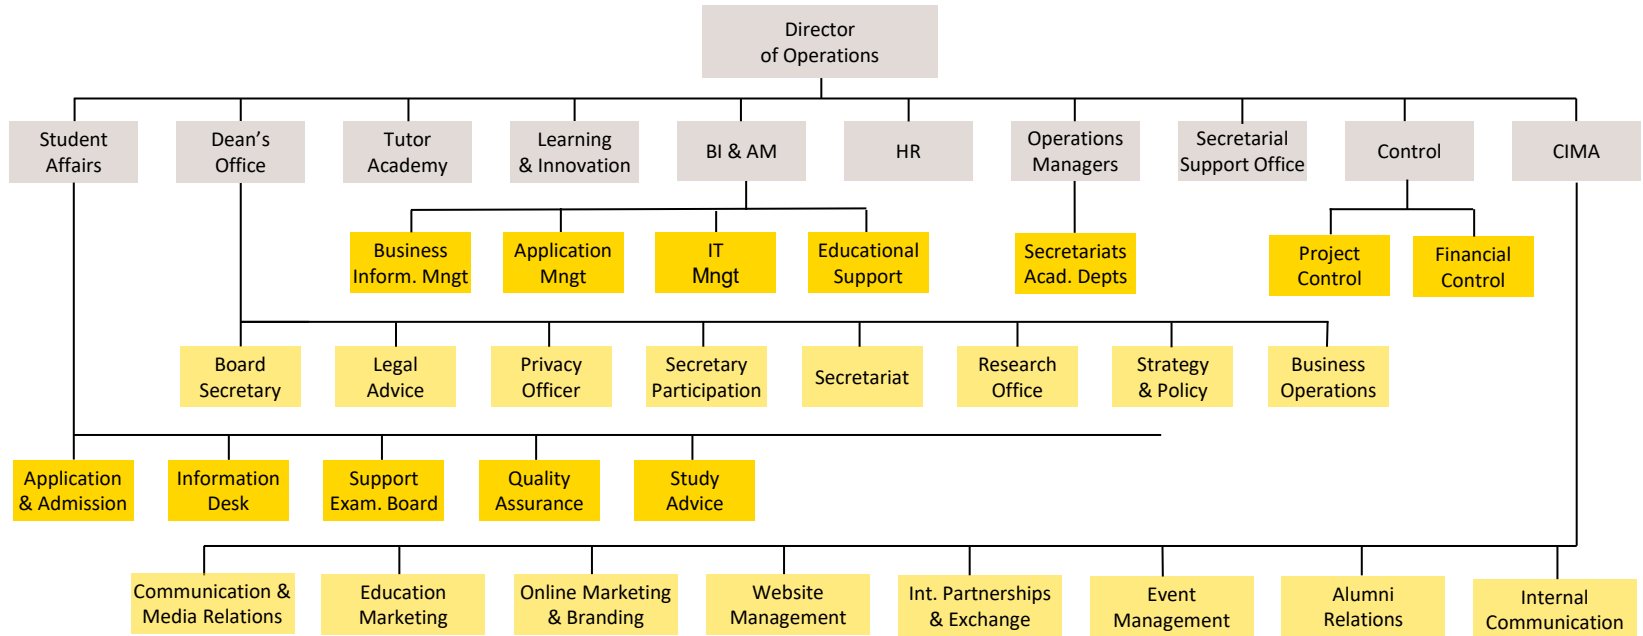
Director of Operations

Student Affairs
Dean's Office
Tutor Academy
Learning & Innovation
BI & AM
HR
Operations Managers
Secretarial Support Office
Control
CIMA

Business Inform. Mngt
Application Mngt
IT Mngt
Educational Support
Secretariats Acad. Depts
Project Control
Financial Control

Board Secretary
Legal Advice
Privacy Officer
Secretary Participation
Secretariat
Research Office
Strategy & Policy
Business Operations

Application & Admission
Information Desk
Support Exam. Board
Quality Assurance
Study Advice

Communication & Media Relations
Education Marketing
Online Marketing & Branding
Website Management
Int. Partnerships & Exchange
Event Management
Alumni Relations
Internal Communication